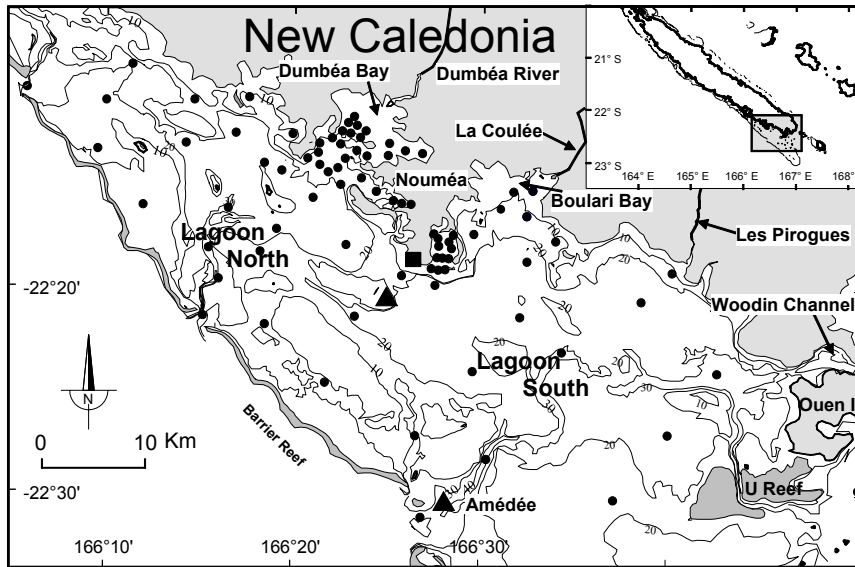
New Caledonia

Dumbéa Bay

Dumbéa River

La Coulée

Nouméa

Boulari Bay

Les Pirogues

Lagoon North

Lagoon South

Woodin Channel

Ouen I

Barrier Reef

U Reef

Amédée

N

0 10 Km

-22°20'

-22°30'

166°10'

166°20'

166°30'

21° S

22° S

23° S

164° E 165° E 166° E 167° E 168°

10

10

10

20

20

20

20

20

10

30

10